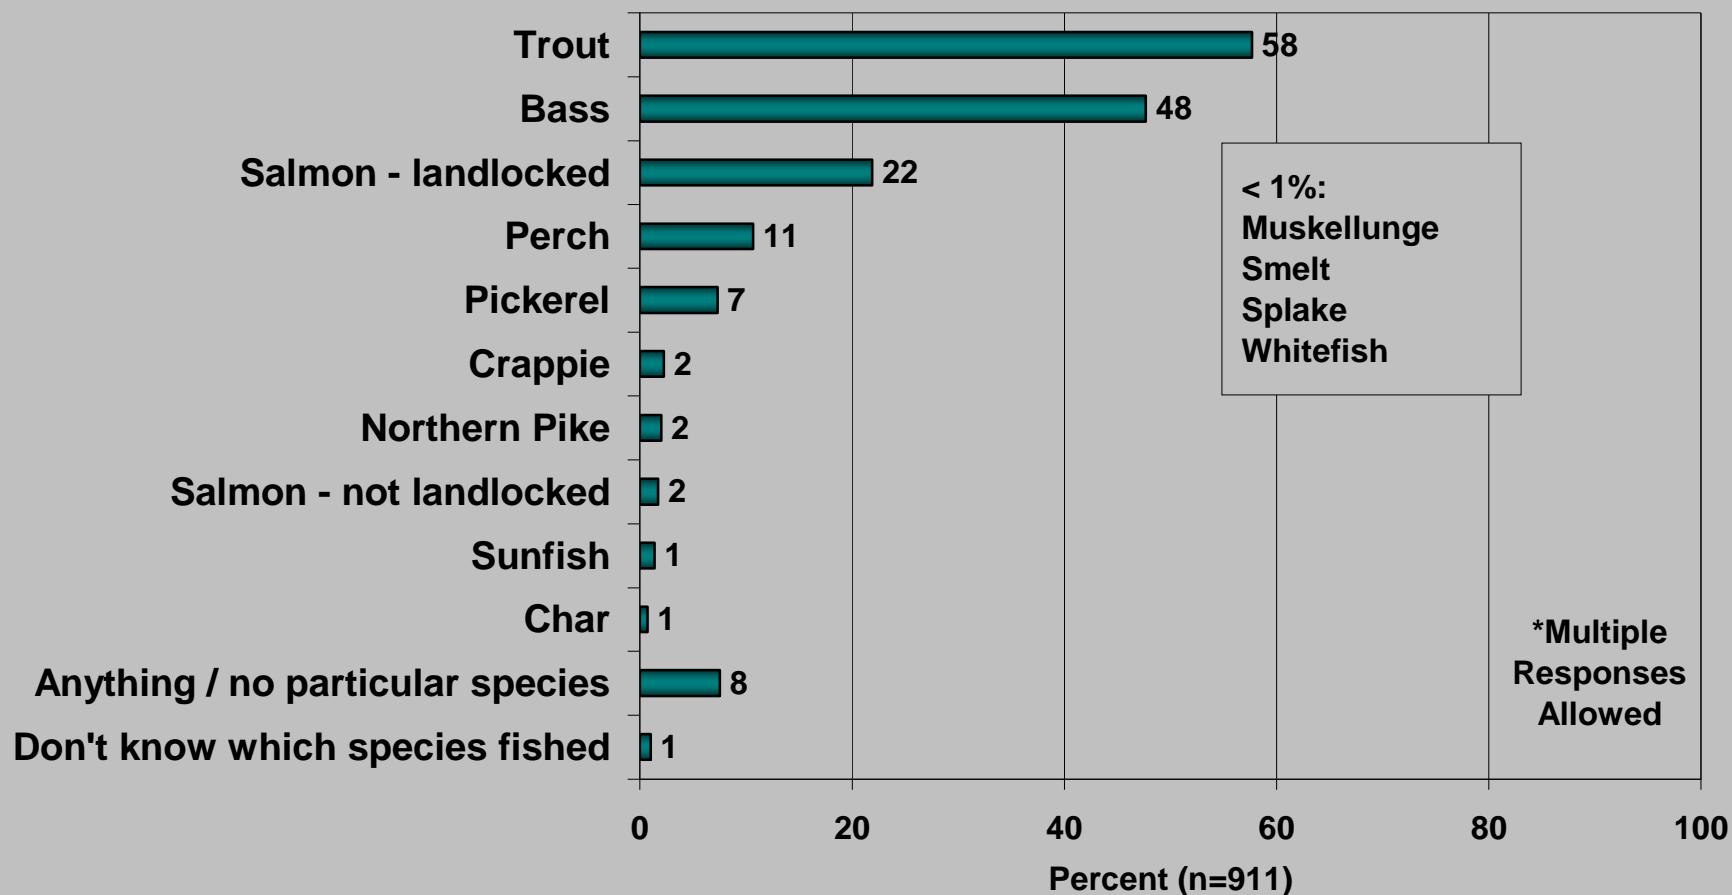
| Species | Percent |
|---|---|
| Trout | 58 |
| Bass | 48 |
| Salmon - landlocked | 22 |
| Perch | 11 |
| Pickerel | 7 |
| Crappie | 2 |
| Northern Pike | 2 |
| Salmon - not landlocked | 2 |
| Sunfish | 1 |
| Char | 1 |
| Anything / no particular species | 8 |
| Don't know which species fished | 1 |

< 1%:
Muskellunge
Smelt
Splake
Whitefish

*Multiple Responses Allowed

0 20 40 60 80 100

Percent (n=911)